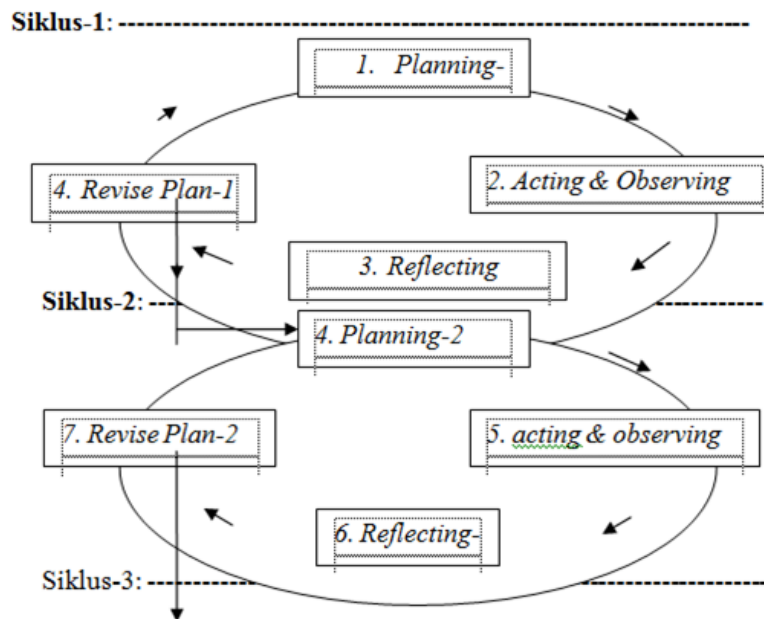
Siklus-1: ------------------------------------------------------------

1. Planning-

2. Acting & Observing

3. Reflecting

4. Revise Plan-1

Siklus-2: ---

4. Planning-2

5. acting & observing

6. Reflecting-

7. Revise Plan-2

Siklus-3: ---